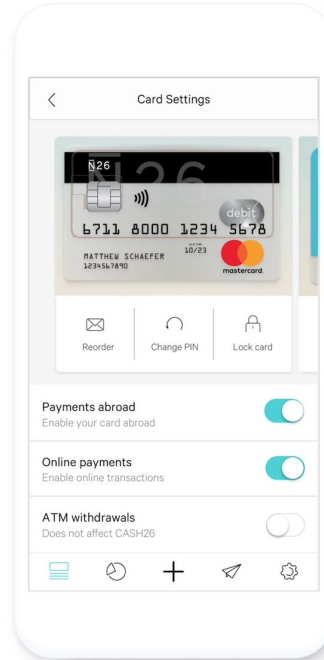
Card Settings

N26

debit

6711 8000 1234 5678

MATTHEW SCHAEFER
1234567890

10/23

mastercard.

Reorder

Change PIN

Lock card

Payments abroad
Enable your card abroad

Online payments
Enable online transactions

ATM withdrawals
Does not affect CASH26